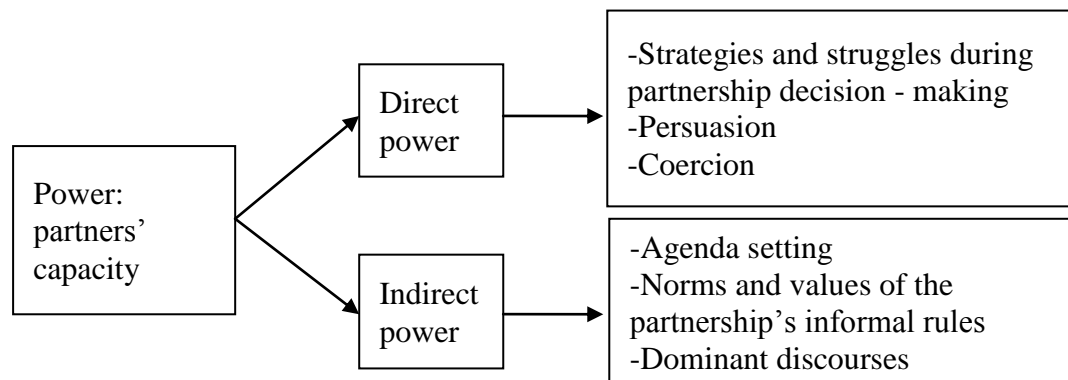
Power: partners' capacity

Direct power

-Strategies and struggles during partnership decision - making
-Persuasion
-Coercion

Indirect power

-Agenda setting
-Norms and values of the partnership's informal rules
-Dominant discourses